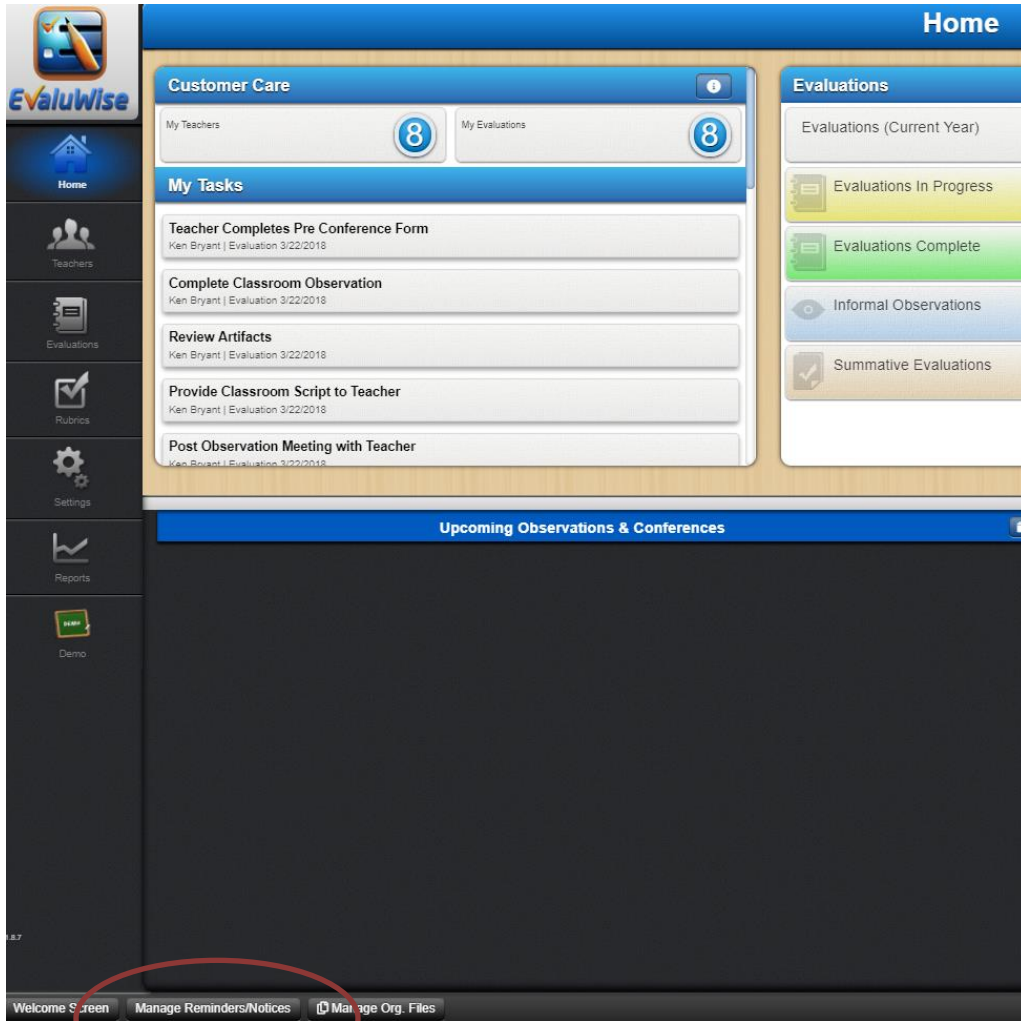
EvaluWise

Home

Teachers

Evaluations

Rubrics

Settings

Reports

Demo

.8.7

Home

Customer Care

My Teachers 8

My Evaluations 8

My Tasks

Teacher Completes Pre Conference Form
Ken Bryant | Evaluation 3/22/2018

Complete Classroom Observation
Ken Bryant | Evaluation 3/22/2018

Review Artifacts
Ken Bryant | Evaluation 3/22/2018

Provide Classroom Script to Teacher
Ken Bryant | Evaluation 3/22/2018

Post Observation Meeting with Teacher
Ken Bryant | Evaluation 3/22/2018

Evaluations

Evaluations (Current Year)

Evaluations In Progress

Evaluations Complete

Informal Observations

Summative Evaluations

Upcoming Observations & Conferences

Welcome Screen

Manage Reminders/Notices

Manage Org. Files